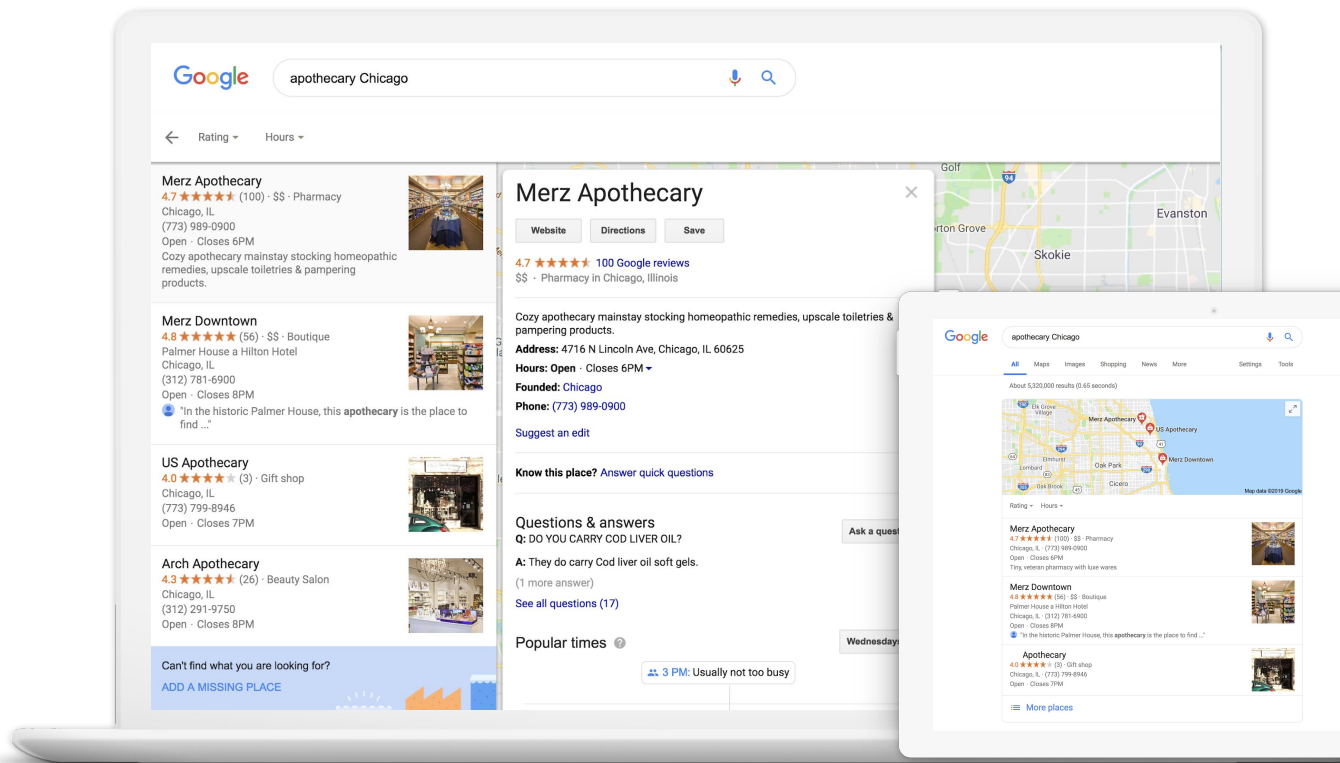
Google

apothecary Chicago

Rating ▾ Hours ▾

Merz Apothecary
4.7 ★★★★★ (100) · $$ · Pharmacy
Chicago, IL
(773) 989-0900
Open · Closes 6PM
Cozy apothecary mainstay stocking homeopathic remedies, upscale toiletries & pampering products.

Merz Downtown
4.8 ★★★★★ (56) · $$ · Boutique
Palmer House a Hilton Hotel
Chicago, IL
(312) 781-6900
Open · Closes 8PM
"In the historic Palmer House, this apothecary is the place to find ..."

US Apothecary
4.0 ★★★★★ (3) · Gift shop
Chicago, IL
(773) 799-8946
Open · Closes 7PM

Arch Apothecary
4.3 ★★★★★ (26) · Beauty Salon
Chicago, IL
(312) 291-9750
Open · Closes 8PM

Can't find what you are looking for?
ADD A MISSING PLACE

Merz Apothecary

Website Directions Save

4.7 ★★★★★ 100 Google reviews
$$ · Pharmacy in Chicago, Illinois

Cozy apothecary mainstay stocking homeopathic remedies, upscale toiletries & pampering products.
Address: 4716 N Lincoln Ave, Chicago, IL 60625
Hours: Open · Closes 6PM
Founded: Chicago
Phone: (773) 989-0900

Suggest an edit

Know this place? Answer quick questions

Questions & answers
Q: DO YOU CARRY COD LIVER OIL?
Ask a quest
A: They do carry Cod liver oil soft gels.
(1 more answer)
See all questions (17)

Popular times
Wednesdays
3 PM: Usually not too busy

Golf
Evanston
rton Grove
Skokie

Google
apothecary Chicago
All Maps Images Shopping News More Settings Tools
About 5,320,000 results (0.65 seconds)
Elk Grove Village
Merz Apothecary
US Apothecary
Elmhurst
Merz Downtown
Lombard
Oak Park
Oak Brook
Cicero
Map data ©2019 Google
Rating ▾ Hours ▾

Merz Apothecary
4.7 ★★★★★ (100) · $$ · Pharmacy
Chicago, IL · (773) 989-0900
Open · Closes 6PM
Tiny, veteran pharmacy with luxe wares

Merz Downtown
4.8 ★★★★★ (56) · $$ · Boutique
Palmer House a Hilton Hotel
Chicago, IL · (312) 781-6900
Open · Closes 8PM
"In the historic Palmer House, this apothecary is the place to find ..."

Apothecary
4.0 ★★★★★ (3) · Gift shop
Chicago, IL · (773) 799-8946
Open · Closes 7PM

More places